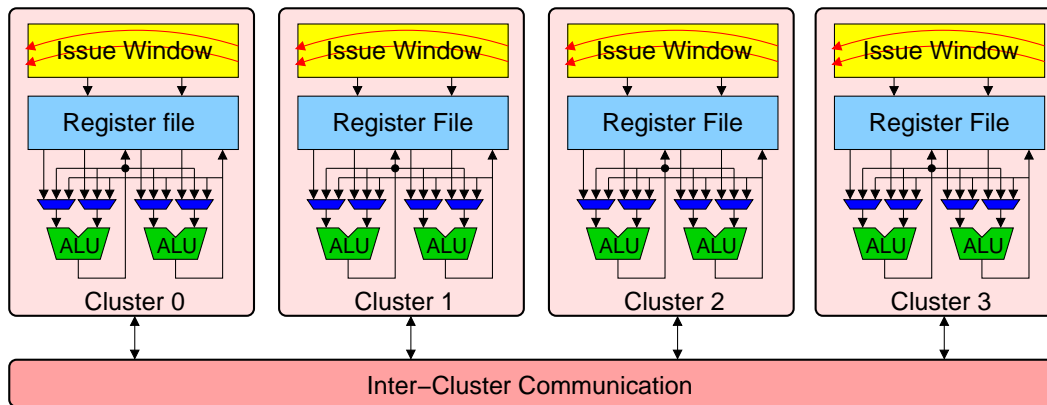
Issue Window

Register file

ALU ALU

Cluster 0

Issue Window

Register File

ALU ALU

Cluster 1

Issue Window

Register File

ALU ALU

Cluster 2

Issue Window

Register File

ALU ALU

Cluster 3

Inter−Cluster Communication